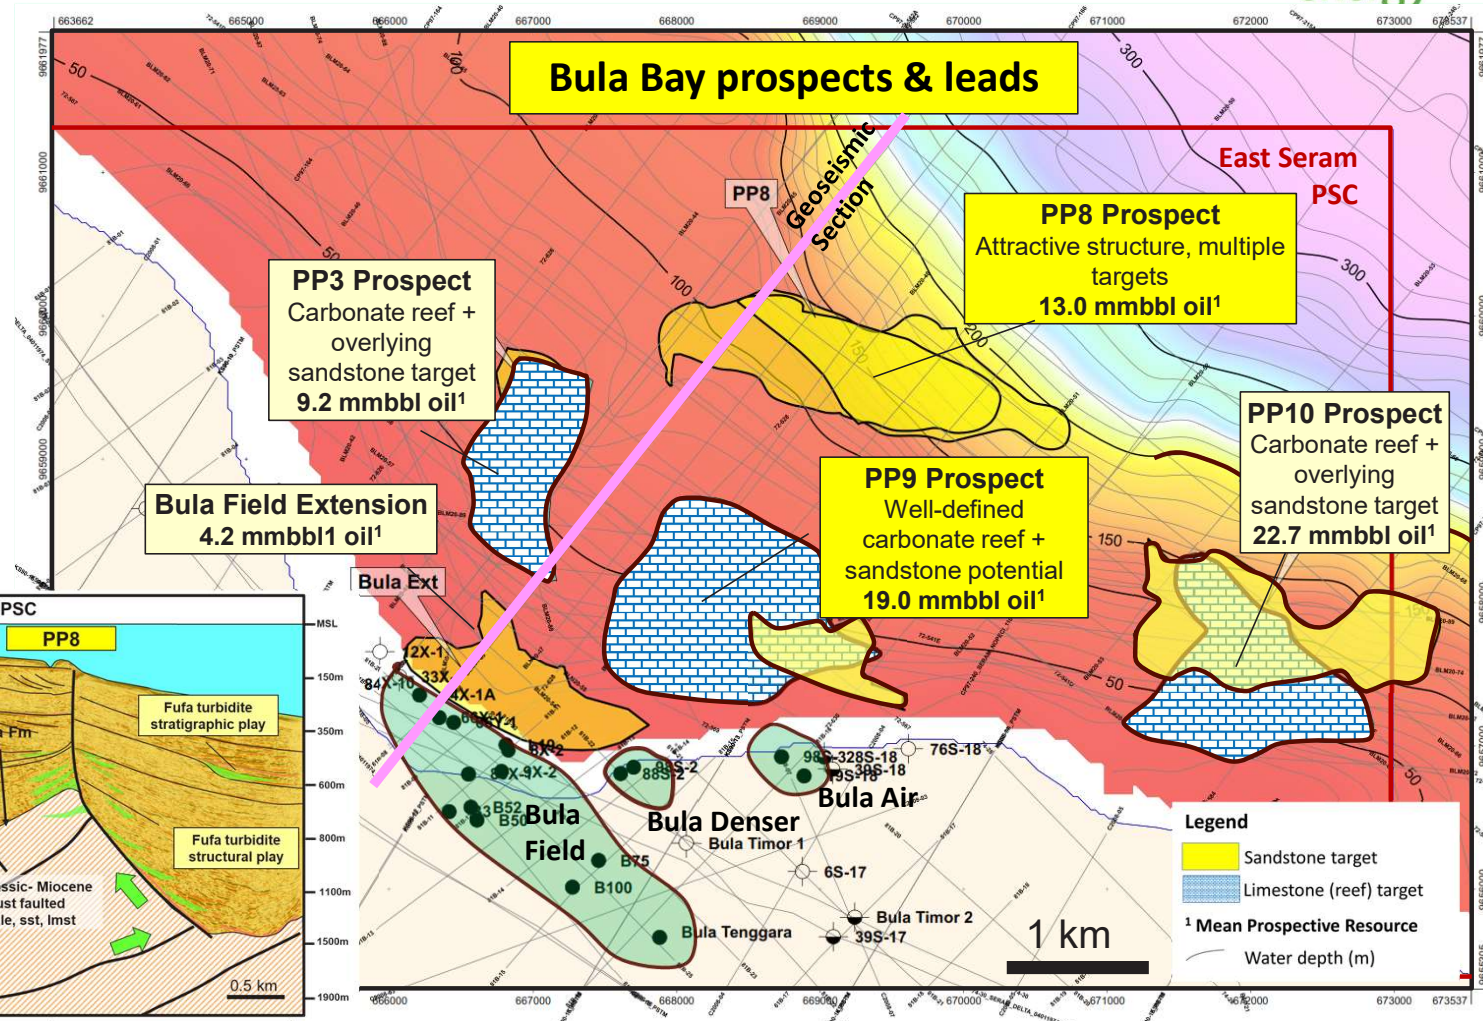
Bula Bay prospects & leads

663662 665000 666000 667000 668000 669000 670000 671000 672000 673000 673537

9661977 9661000 9660000 9659000

50 100 50 100 200 300 300 150 150 50 50

East Seram PSC

PP8

Geoseismic Section

PP8 Prospect
Attractive structure, multiple targets
13.0 mmbbl oil$^1$

PP3 Prospect
Carbonate reef + overlying sandstone target
9.2 mmbbl oil$^1$

PP10 Prospect
Carbonate reef + overlying sandstone target
22.7 mmbbl oil$^1$

Bula Field Extension
4.2 mmbl1 oil$^1$

PP9 Prospect
Well-defined carbonate reef + sandstone potential
19.0 mmbbl oil$^1$

Bula Ext

PSC
PP8
MSL
150m
350m
600m
800m
1100m
1500m
1900m
Fm
Fufa turbidite stratigraphic play
Fufa turbidite structural play
ssic- Miocene
ust faulted
le, sst, lmst
0.5 km

12X-1
84X-10 33X
4X-1A
X-1
8X-2
9X-2
B52
B50
Bula Field
B75
B100
88S-2
Bula Denser
Bula Timor 1
98S-32
8S-18
9S-39S-18
76S-18
Bula Air
6S-17
Bula Timor 2
39S-17
Bula Tenggara

1 km

Legend
Sandstone target
Limestone (reef) target
$^1$ Mean Prospective Resource
Water depth (m)

666000 667000 668000 669000 670000 671000 672000 673000 673537